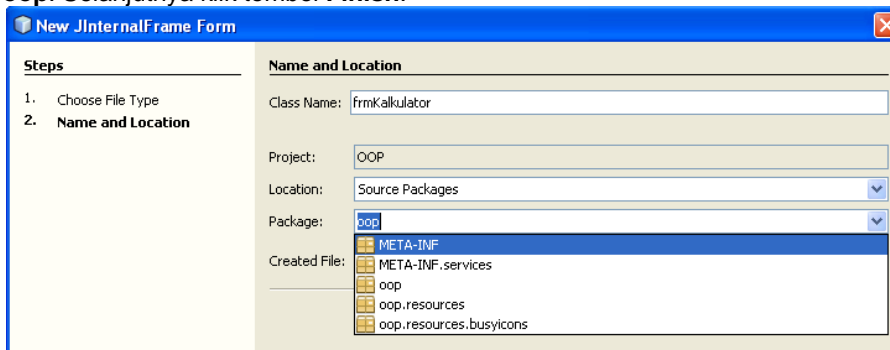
oop. Selanjutnya klik tombol Finish.

New JInternalFrame Form

Steps

1. Choose File Type
2. Name and Location

Name and Location

Class Name: frmKalkulator

Project: OOP

Location: Source Packages

Package: oop

Created File:

META-INF
META-INF.services
oop
oop.resources
oop.resources.busyicons